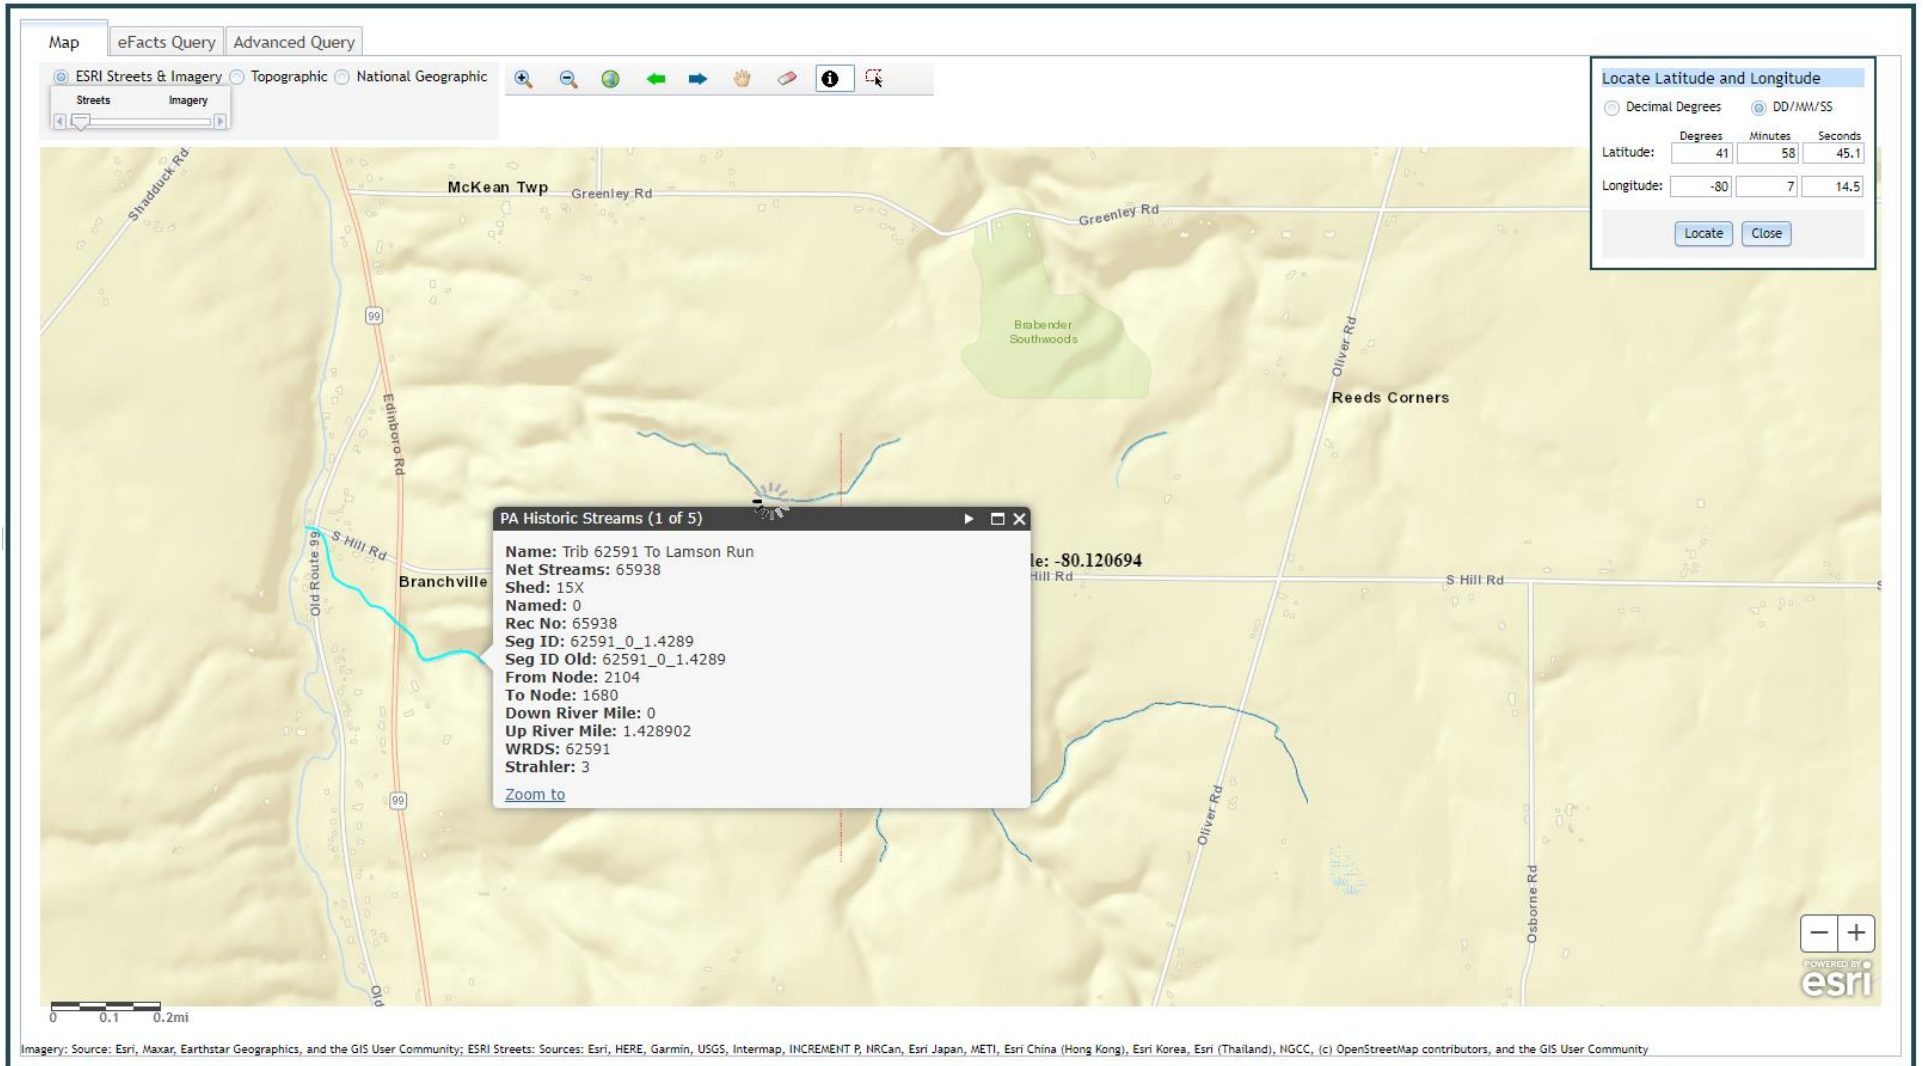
Map | eFacts Query | Advanced Query

ESRI Streets & Imagery Topographic National Geographic

Streets Imagery

Locate Latitude and Longitude

Decimal Degrees DD/MM/SS

| | Degrees | Minutes | Seconds |
|---|---|---|---|
| Latitude: | 41 | 58 | 45.1 |
| Longitude: | -80 | 7 | 14.5 |

Locate Close

Shadduck Rd
McKean Twp
Greenley Rd
Greenley Rd
99
Brabender Southwoods
Oliver Rd
Reeds Corners
Edinboro Rd
S Hill Rd
Old Route 99
Branchville
le: -80.120694
Hill Rd
S Hill Rd
99
Oliver Rd
Osborne Rd
Old

PA Historic Streams (1 of 5)

Name: Trib 62591 To Lamson Run
Net Streams: 65938
Shed: 15X
Named: 0
Rec No: 65938
Seg ID: 62591_0_1.4289
Seg ID Old: 62591_0_1.4289
From Node: 2104
To Node: 1680
Down River Mile: 0
Up River Mile: 1.428902
WRDS: 62591
Strahler: 3
Zoom to

POWERED BY esri

0 0.1 0.2mi

Imagery: Source: Esri, Maxar, Earthstar Geographics, and the GIS User Community; ESRI Streets: Sources: Esri, HERE, Garmin, USGS, Intermap, INCREMENT P, NRCan, Esri Japan, METI, Esri China (Hong Kong), Esri Korea, Esri (Thailand), NGCC, (c) OpenStreetMap contributors, and the GIS User Community